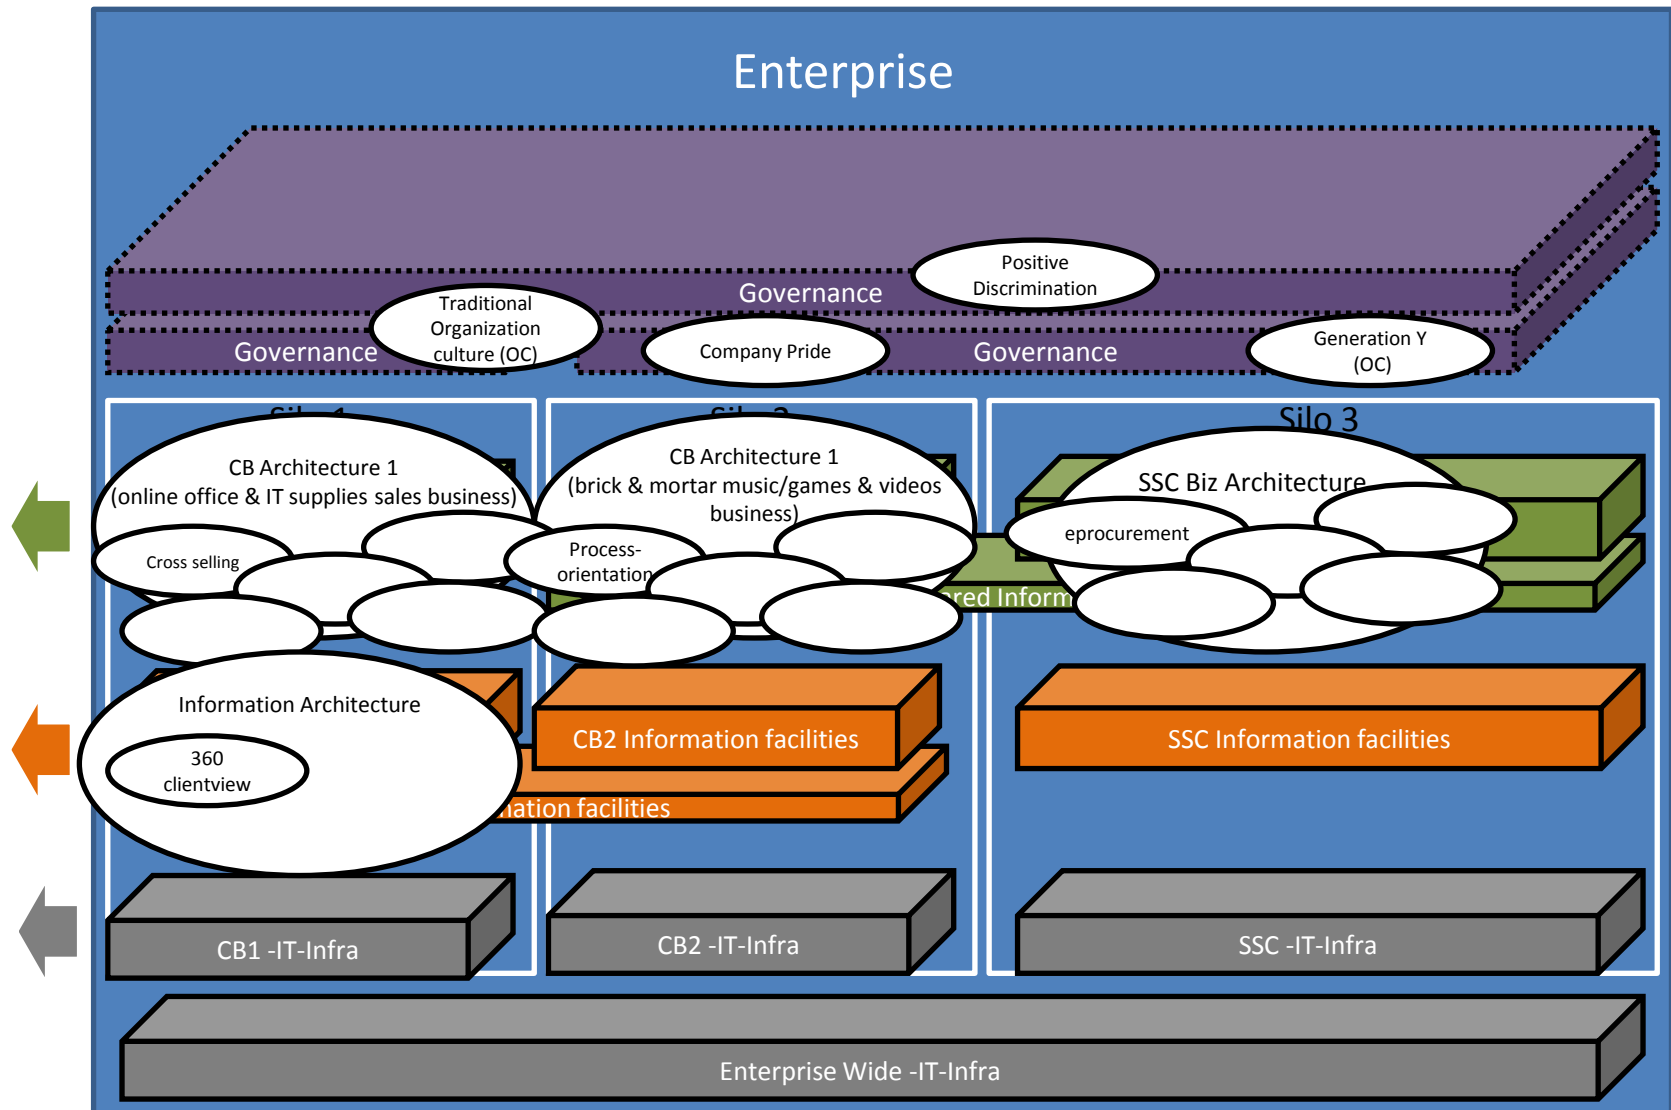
Enterprise

Governance

Positive Discrimination

Traditional Organization culture (OC)

Governance

Company Pride

Governance

Generation Y (OC)

Silo 3

CB Architecture 1 (online office & IT supplies sales business)

Cross selling

CB Architecture 1 (brick & mortar music/games & videos business)

Process-orientation

SSC Biz Architecture

eprocurement

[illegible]red Inform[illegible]

Information Architecture

360 clientview

CB2 Information facilities

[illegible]ation facilities

SSC Information facilities

CB1 -IT-Infra

CB2 -IT-Infra

SSC -IT-Infra

Enterprise Wide -IT-Infra